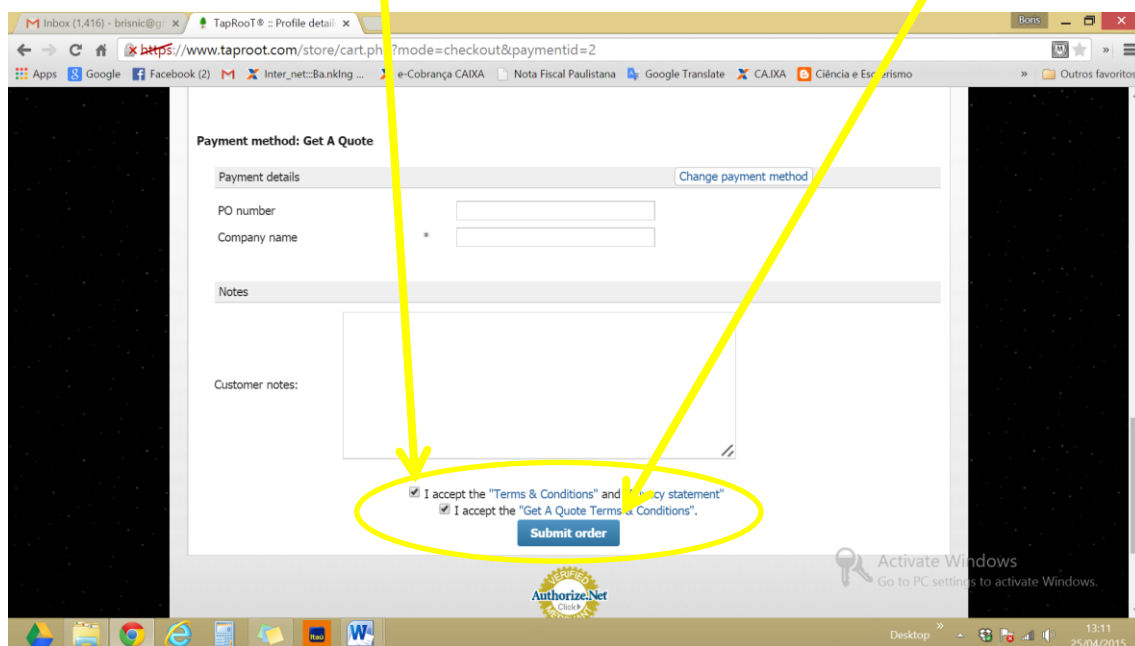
Inbox (1,416) - brisnic@g ×
TapRooT® :: Profile detail ×
Bons

https://www.taproot.com/store/cart.ph ?mode=checkout&paymentid=2

Apps Google Facebook (2) Inter_net::Ba.nkIng ... e-Cobrança CAIXA Nota Fiscal Paulistana Google Translate CA.IXA Ciência e Es erismo » Outros favoritos

Payment method: Get A Quote

Payment details
Change payment method

PO number

Company name *

Notes

Customer notes:

I accept the "Terms & Conditions" and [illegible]acy statement"
I accept the "Get A Quote Terms & Conditions".
Submit order

VERIFIED
Authorize.Net
Click
MERCHANT

Activate Windows
Go to PC settings to activate Windows.

Itaú

Desktop
13:11
25/04/2015